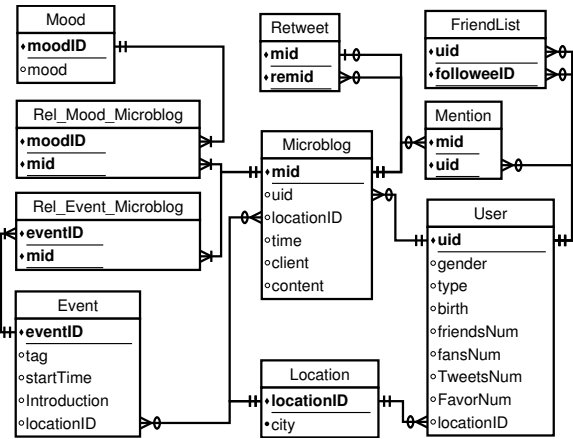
Mood
♦moodID
◦mood

Retweet
♦mid
♦remid

FriendList
♦uid
♦followeeID

Rel_Mood_Microblog
♦moodID
♦mid

Mention
♦mid
♦uid

Microblog
♦mid
◦uid
◦locationID
◦time
◦client
◦content

Rel_Event_Microblog
♦eventID
♦mid

User
♦uid
◦gender
◦type
◦birth
◦friendsNum
◦fansNum
◦TweetsNum
◦FavorNum
◦locationID

Event
♦eventID
◦tag
◦startTime
◦Introduction
◦locationID

Location
♦locationID
◦city